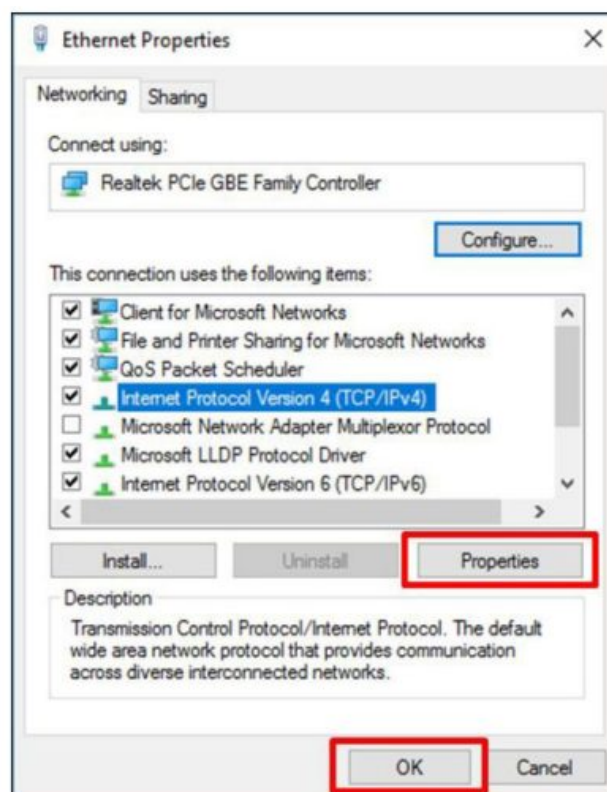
Ethernet Properties

Networking Sharing

Connect using:

Realtek PCIe GBE Family Controller

Configure...

This connection uses the following items:

Client for Microsoft Networks
File and Printer Sharing for Microsoft Networks
QoS Packet Scheduler
Internet Protocol Version 4 (TCP/IPv4)
Microsoft Network Adapter Multiplexor Protocol
Microsoft LLDP Protocol Driver
Internet Protocol Version 6 (TCP/IPv6)

Install... Uninstall Properties

Description

Transmission Control Protocol/Internet Protocol. The default wide area network protocol that provides communication across diverse interconnected networks.

OK Cancel